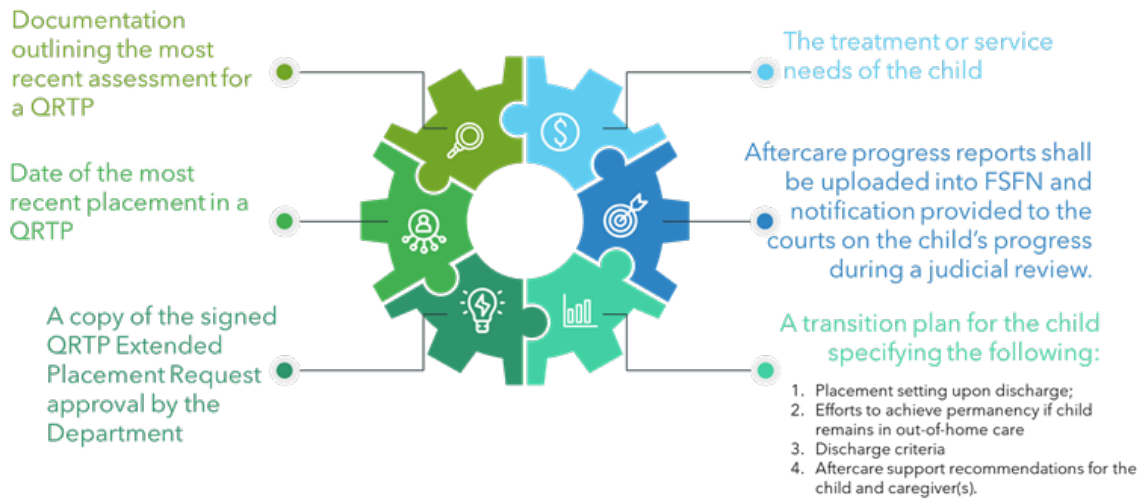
Documentation outlining the most recent assessment for a QRTP

Date of the most recent placement in a QRTP

A copy of the signed QRTP Extended Placement Request approval by the Department

The treatment or service needs of the child

Aftercare progress reports shall be uploaded into FSFN and notification provided to the courts on the child's progress during a judicial review.

A transition plan for the child specifying the following:

1. Placement setting upon discharge;
2. Efforts to achieve permanency if child remains in out-of-home care
3. Discharge criteria
4. Aftercare support recommendations for the child and caregiver(s).